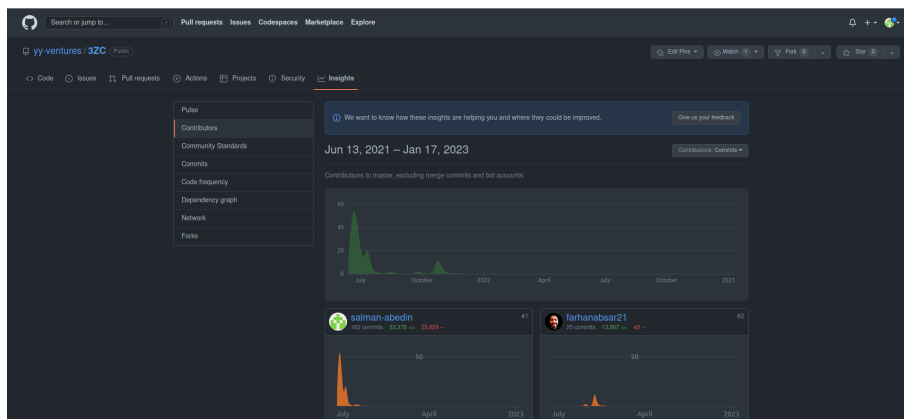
Search or jump to...
/
Pull requests Issues Codespaces Marketplace Explore

yy-ventures / 3ZC Public

Edit Pins Watch 1 Fork 0 Star 0

Code Issues Pull requests Actions Projects Security Insights

Pulse
Contributors
Community Standards
Commits
Code frequency
Dependency graph
Network
Forks

We want to know how these insights are helping you and where they could be improved.
Give us your feedback

Jun 13, 2021 – Jan 17, 2023

Contributions: Commits

Contributions to master, excluding merge commits and bot accounts

60
40
20
0
July October 2022 April July October 2023

salman-abedin
162 commits 53,378 ++ 35,628 --
#1
50
July April 2023

farhanabsar21
25 commits 13,007 ++ 42 --
#2
50
July April 2023